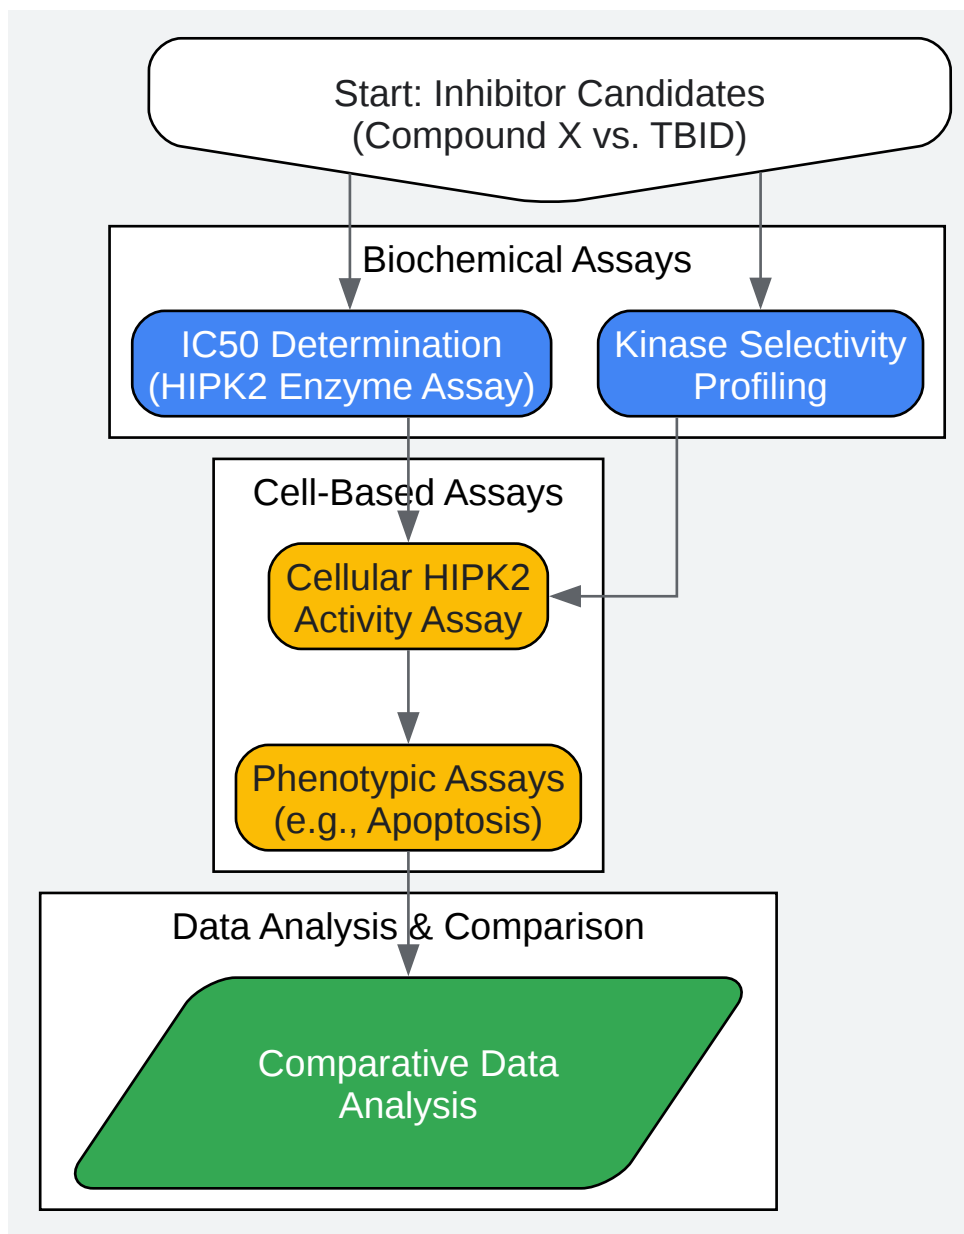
Start: Inhibitor Candidates
(Compound X vs. TBID)

Biochemical Assays

IC50 Determination
(HIPK2 Enzyme Assay)

Kinase Selectivity
Profiling

Cell-Based Assays

Cellular HIPK2
Activity Assay

Phenotypic Assays
(e.g., Apoptosis)

Data Analysis & Comparison

Comparative Data
Analysis